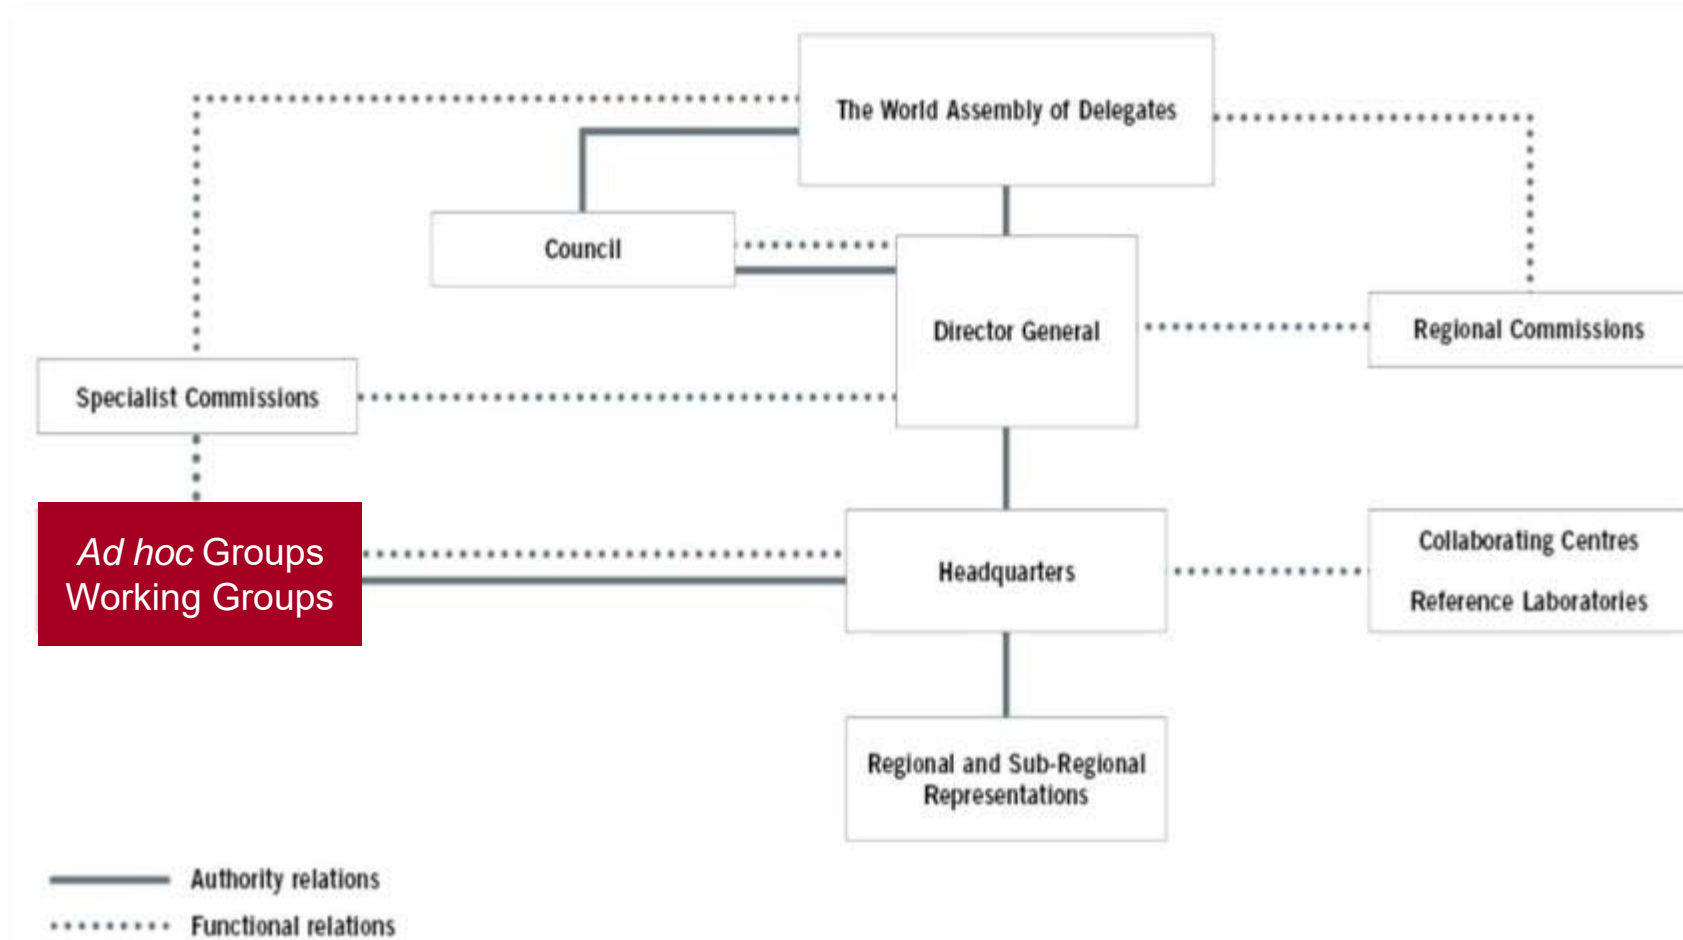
The World Assembly of Delegates

Council

Director General

Regional Commissions

Specialist Commissions

*Ad hoc* Groups
Working Groups

Headquarters

Collaborating Centres
Reference Laboratories

Regional and Sub-Regional Representations

Authority relations

Functional relations